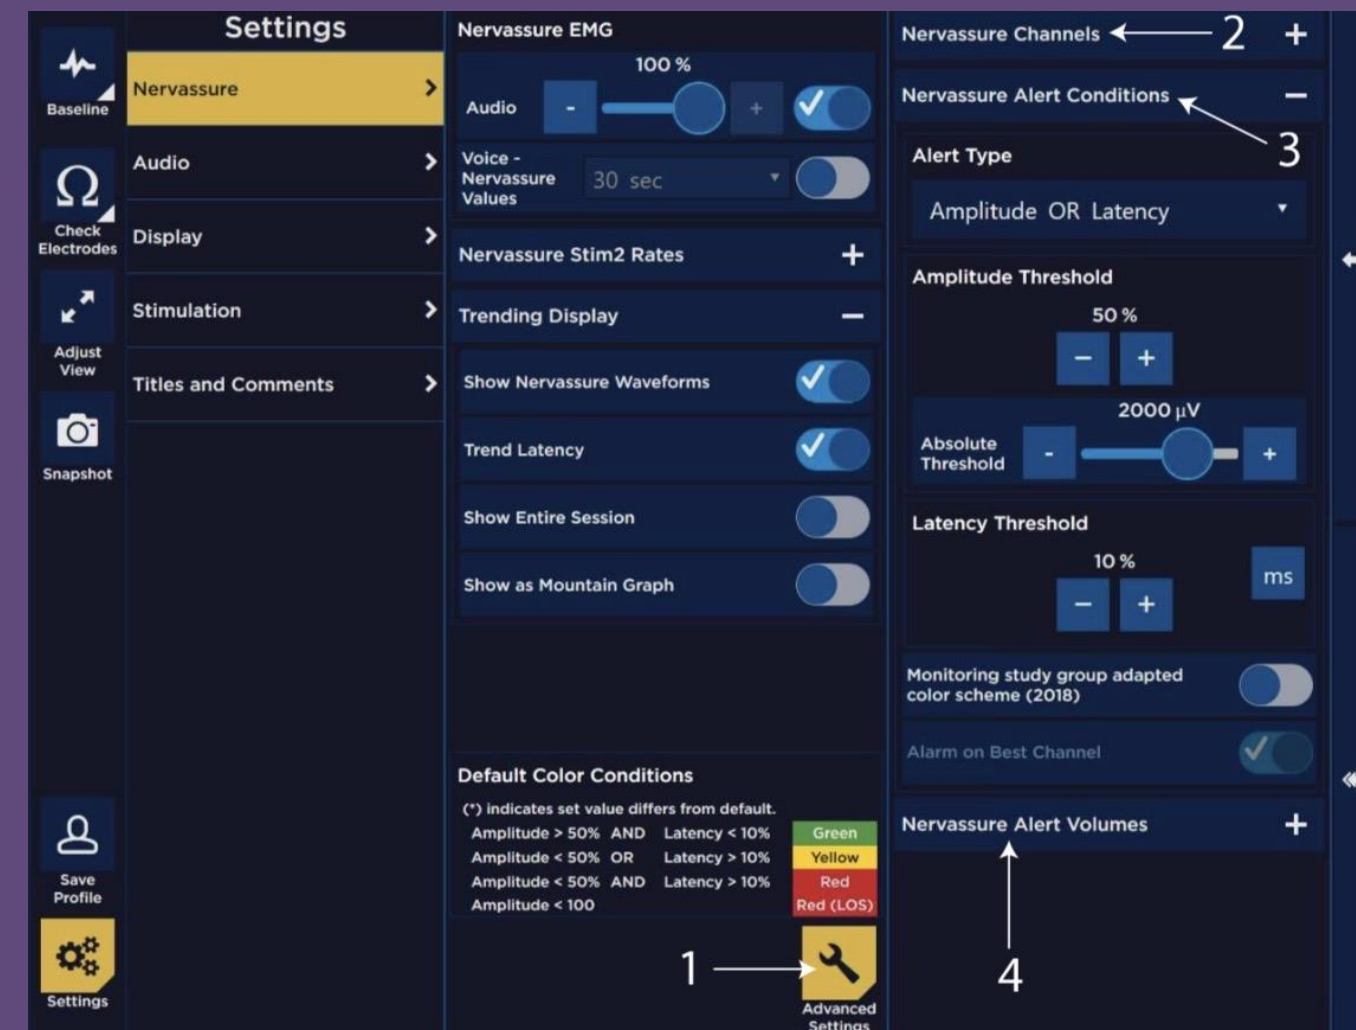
Baseline

Check Electrodes

Adjust View

Snapshot

Save Profile

Settings

Settings

Nervassure >

Audio >

Display >

Stimulation >

Titles and Comments >

Nervassure EMG

100 %

Audio - +

Voice - Nervassure Values 30 sec

Nervassure Stim2 Rates +

Trending Display −

Show Nervassure Waveforms

Trend Latency

Show Entire Session

Show as Mountain Graph

Default Color Conditions

(*) indicates set value differs from default.

| | | |
|---|---|---|
| Amplitude > 50% AND | Latency < 10% | Green |
| Amplitude < 50% OR | Latency > 10% | Yellow |
| Amplitude < 50% AND | Latency > 10% | Red |
| Amplitude < 100 | | Red (LOS) |

1

Advanced Settings

Nervassure Channels 2 +

Nervassure Alert Conditions −

3

Alert Type

Amplitude OR Latency

Amplitude Threshold

50 %

− +

2000 µV

Absolute Threshold - +

Latency Threshold

10 %

ms

− +

Monitoring study group adapted color scheme (2018)

Alarm on Best Channel

Nervassure Alert Volumes +

4